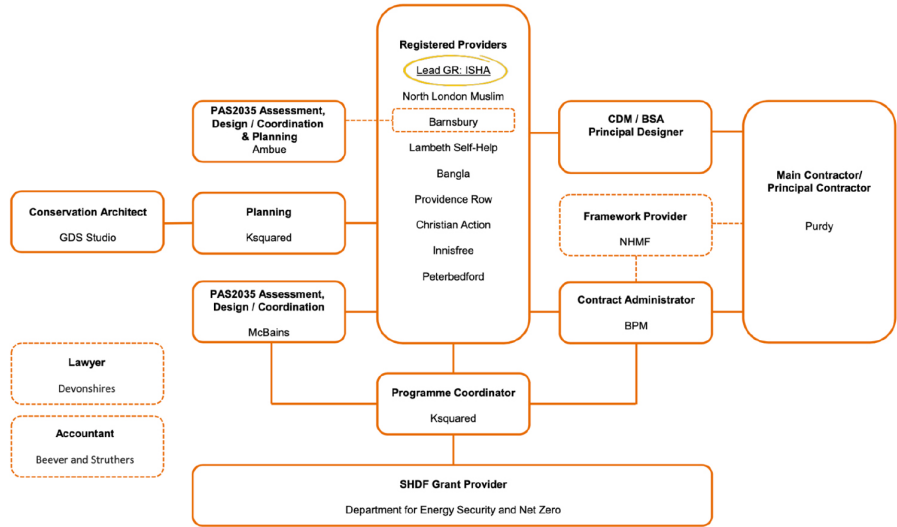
Registered Providers

Lead GR: ISHA

North London Muslim

Barnsbury

Lambeth Self-Help

Bangla

Providence Row

Christian Action

Innisfree

Peterbedford

PAS2035 Assessment, Design / Coordination & Planning

Ambue

CDM / BSA Principal Designer

Main Contractor/ Principal Contractor

Purdy

Conservation Architect

GDS Studio

Planning

Ksquared

Framework Provider

NHMF

PAS2035 Assessment, Design / Coordination

McBains

Contract Administrator

BPM

Lawyer

Devonshires

Accountant

Beever and Struthers

Programme Coordinator

Ksquared

SHDF Grant Provider

Department for Energy Security and Net Zero